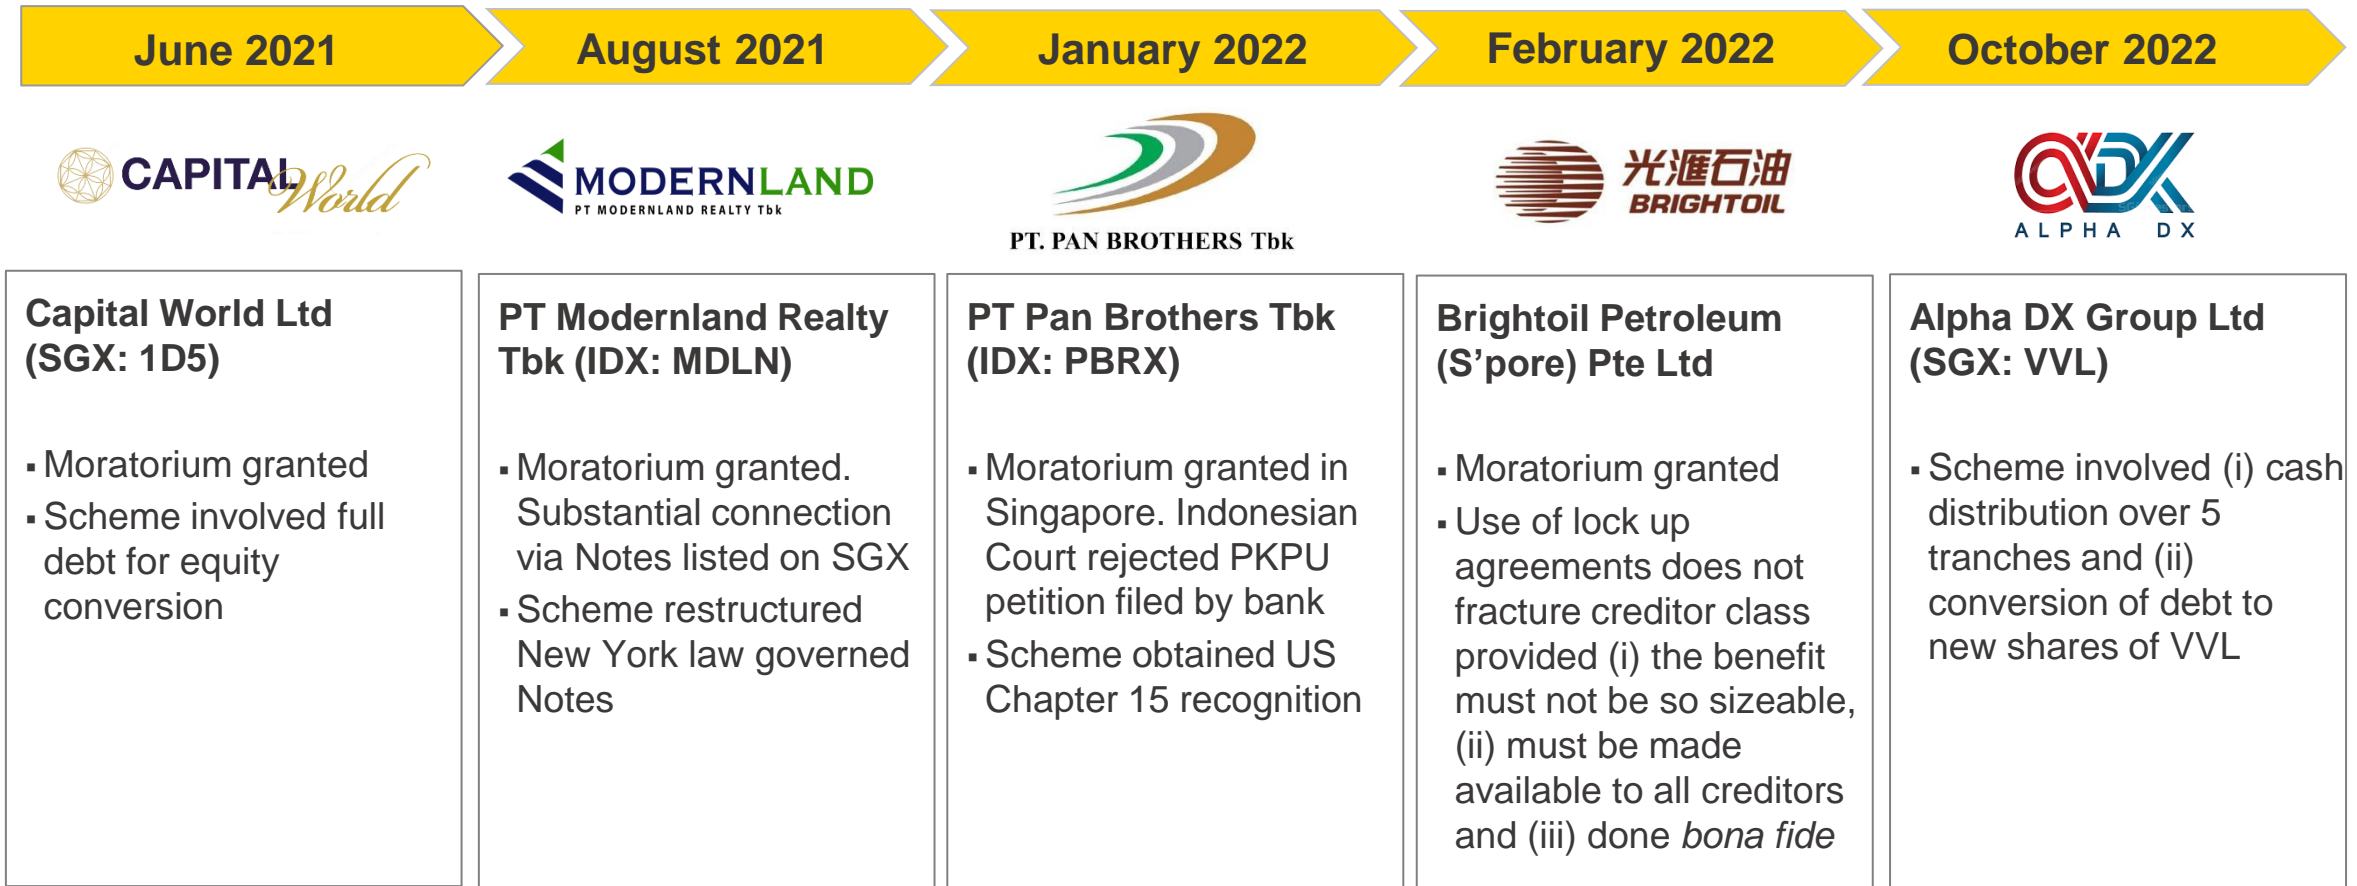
June 2021

August 2021

January 2022

February 2022

October 2022

CAPITAL World

MODERNLAND
PT MODERNLAND REALTY Tbk

PT. PAN BROTHERS Tbk

光滙石油
BRIGHTOIL

ALPHA DX

Capital World Ltd (SGX: 1D5)

▪ Moratorium granted
▪ Scheme involved full debt for equity conversion

PT Modernland Realty Tbk (IDX: MDLN)

▪ Moratorium granted. Substantial connection via Notes listed on SGX
▪ Scheme restructured New York law governed Notes

PT Pan Brothers Tbk (IDX: PBRX)

▪ Moratorium granted in Singapore. Indonesian Court rejected PKPU petition filed by bank
▪ Scheme obtained US Chapter 15 recognition

Brightoil Petroleum (S'pore) Pte Ltd

▪ Moratorium granted
▪ Use of lock up agreements does not fracture creditor class provided (i) the benefit must not be so sizeable, (ii) must be made available to all creditors and (iii) done *bona fide*

Alpha DX Group Ltd (SGX: VVL)

▪ Scheme involved (i) cash distribution over 5 tranches and (ii) conversion of debt to new shares of VVL